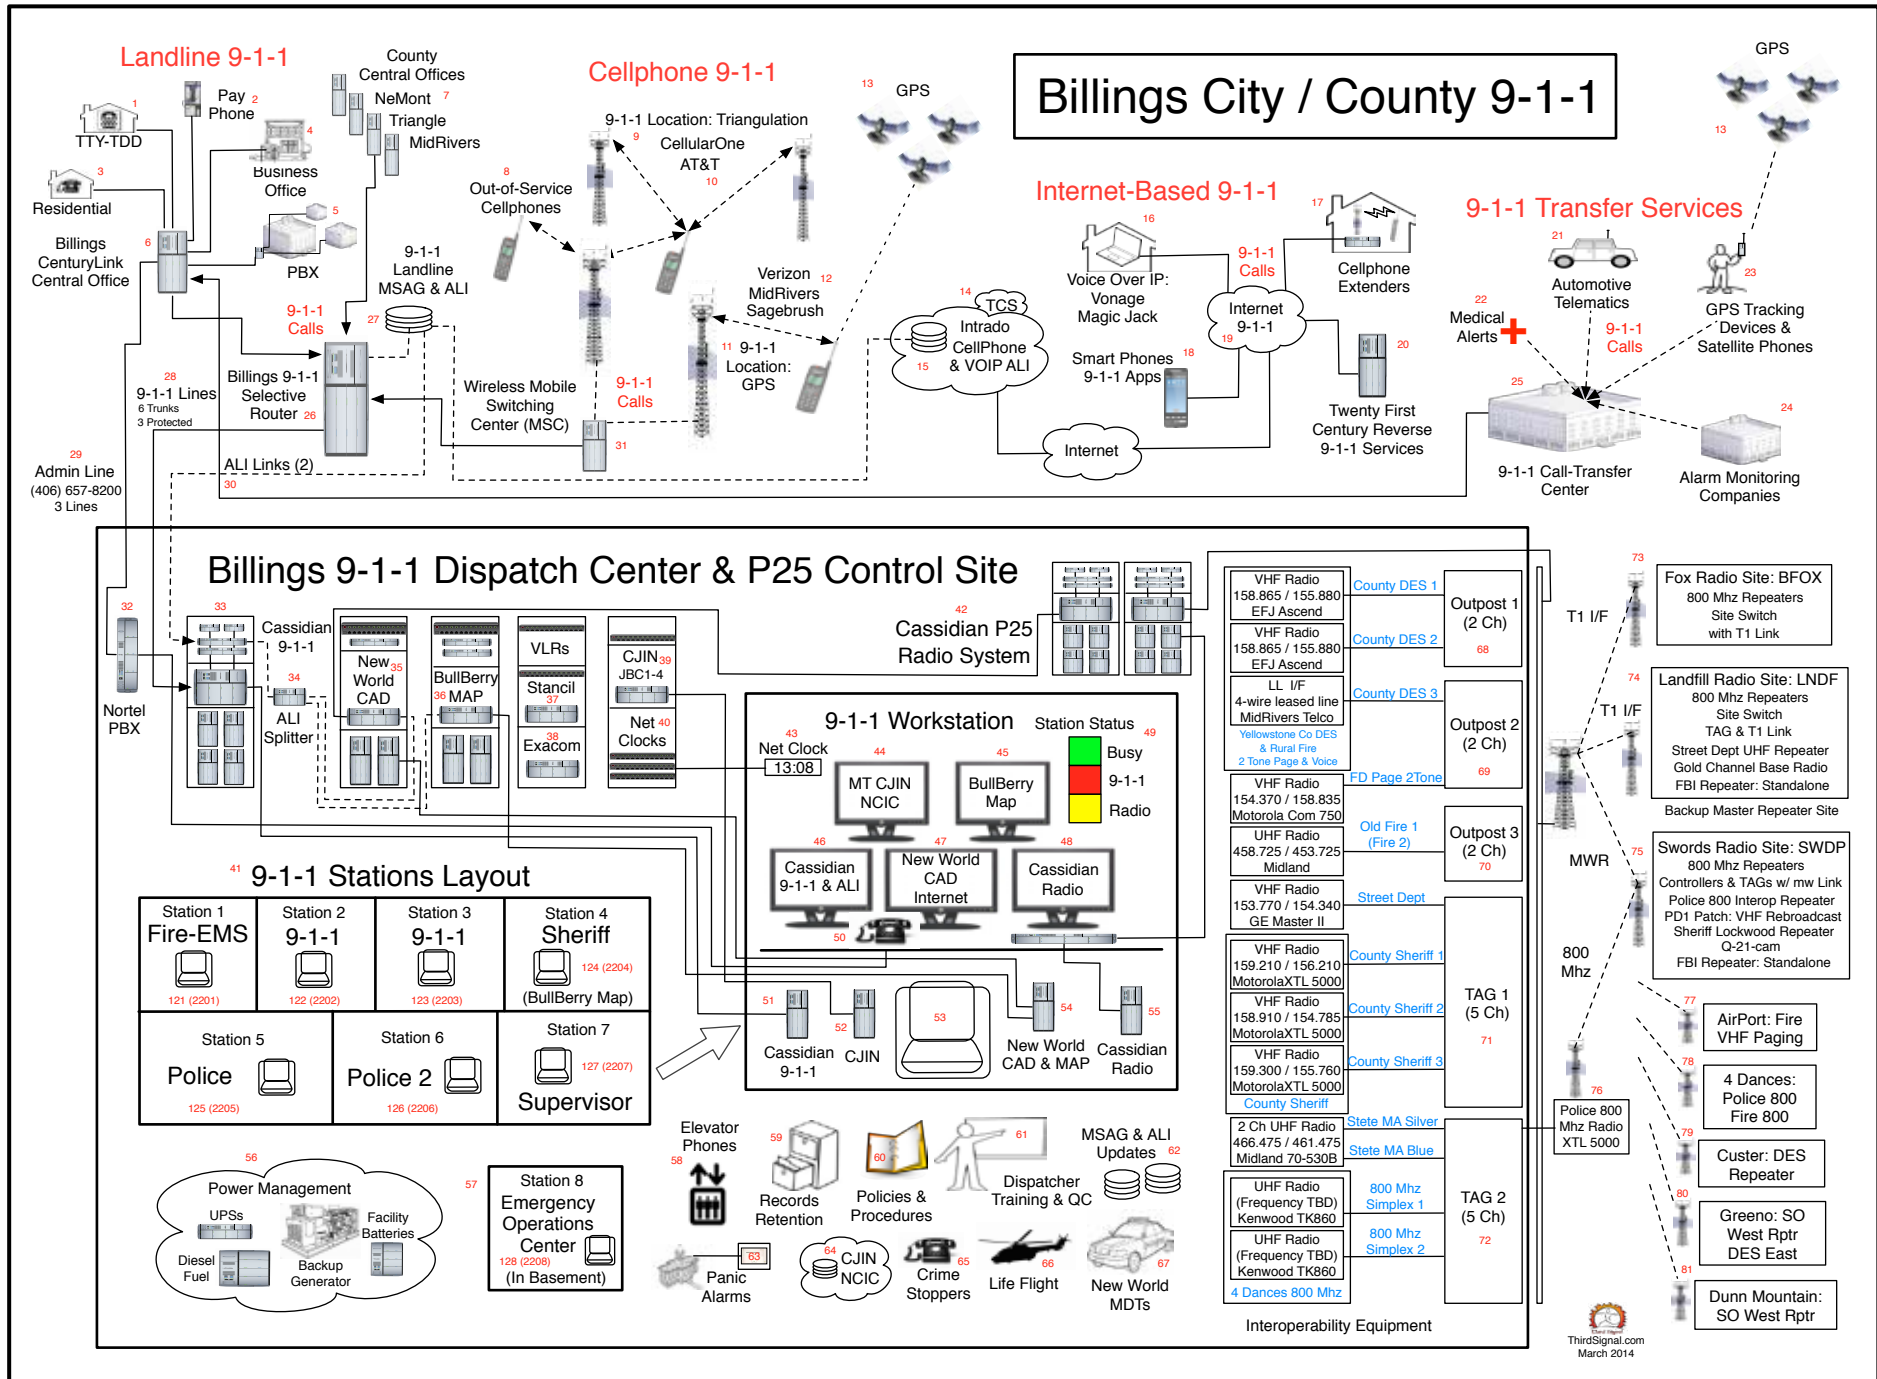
Billings City / County 9-1-1

Landline 9-1-1

1 TTY-TDD

Pay 2 Phone

County Central Offices
NeMont 7
Triangle
MidRivers

4 Business Office

3 Residential

5 PBX

6 Billings CenturyLink Central Office

9-1-1 Calls

9-1-1 Landline MSAG & ALI

27

28 9-1-1 Lines
6 Trunks
3 Protected

Billings 9-1-1 Selective Router 26

ALI Links (2)
30

29 Admin Line
(406) 657-8200
3 Lines

Cellphone 9-1-1

9-1-1 Location: Triangulation
9 CellularOne
AT&T
10

8 Out-of-Service Cellphones

13 GPS

Verizon 12
MidRivers
Sagebrush

11 9-1-1 Location: GPS

9-1-1 Calls

Wireless Mobile Switching Center (MSC)
31

Internet-Based 9-1-1

16 Voice Over IP: Vonage Magic Jack

17 Cellphone Extenders

9-1-1 Calls

Internet 9-1-1
19

14 TCS
Intrado CellPhone & VOIP ALI
15

Smart Phones 18
9-1-1 Apps

20 Twenty First Century Reverse 9-1-1 Services

Internet

9-1-1 Transfer Services

GPS
13

21 Automotive Telematics

22 Medical Alerts

23 GPS Tracking Devices & Satellite Phones

9-1-1 Calls

25 9-1-1 Call-Transfer Center

24 Alarm Monitoring Companies

Billings 9-1-1 Dispatch Center & P25 Control Site

32 Nortel PBX

33 Cassidian 9-1-1

34 ALI Splitter

New 35 World CAD

BullBerry 36 MAP

VLRs
Stancil 37
38 Exacom

CJIN 39 JBC1-4
Net 40 Clocks

42 Cassidian P25 Radio System

9-1-1 Workstation
43 Net Clock 13:08
44 MT CJIN NCIC
45 BullBerry Map
Station Status 49
Busy
9-1-1
Radio
46 Cassidian 9-1-1 & ALI
47 New World CAD Internet
48 Cassidian Radio
50

51 Cassidian 9-1-1
52 CJIN
53
54 New World CAD & MAP
55 Cassidian Radio

41 9-1-1 Stations Layout

| Station 1 Fire-EMS 121 (2201) | Station 2 9-1-1 122 (2202) | Station 3 9-1-1 123 (2203) | Station 4 Sheriff 124 (2204) (BullBerry Map) |
|---|---|---|---|
| Station 5 Police 125 (2205) | Station 6 Police 2 126 (2206) | Station 7 127 (2207) Supervisor | |

56 Power Management
UPSs
Facility Batteries
Diesel Fuel
Backup Generator

57 Station 8 Emergency Operations Center 128 (2208) (In Basement)

58 Elevator Phones
59 Records Retention
60 Policies & Procedures
61 Dispatcher Training & QC
MSAG & ALI Updates 62
63 Panic Alarms
64 CJIN NCIC
65 Crime Stoppers
66 Life Flight
67 New World MDTs

VHF Radio 158.865 / 155.880 EFJ Ascend — County DES 1
VHF Radio 158.865 / 155.880 EFJ Ascend — County DES 2
LL I/F 4-wire leased line MidRivers Telco — County DES 3
Yellowstone Co DES & Rural Fire 2 Tone Page & Voice
Outpost 1 (2 Ch) 68
Outpost 2 (2 Ch) 69
VHF Radio 154.370 / 158.835 Motorola Com 750 — FD Page 2Tone
UHF Radio 458.725 / 453.725 Midland — Old Fire 1 (Fire 2)
Outpost 3 (2 Ch) 70
VHF Radio 153.770 / 154.340 GE Master II — Street Dept
VHF Radio 159.210 / 156.210 MotorolaXTL 5000 — County Sheriff 1
VHF Radio 158.910 / 154.785 MotorolaXTL 5000 — County Sheriff 2
VHF Radio 159.300 / 155.760 MotorolaXTL 5000 — County Sheriff 3
County Sheriff
TAG 1 (5 Ch) 71
2 Ch UHF Radio 466.475 / 461.475 Midland 70-530B — Stete MA Silver, Stete MA Blue
UHF Radio (Frequency TBD) Kenwood TKB60 — 800 Mhz Simplex 1
UHF Radio (Frequency TBD) Kenwood TK860 — 800 Mhz Simplex 2
4 Dances 800 Mhz
TAG 2 (5 Ch) 72
Interoperability Equipment

T1 I/F
T1 I/F
MWR
800 Mhz

73 Fox Radio Site: BFOX
800 Mhz Repeaters
Site Switch
with T1 Link

74 Landfill Radio Site: LNDF
800 Mhz Repeaters
Site Switch
TAG & T1 Link
Street Dept UHF Repeater
Gold Channel Base Radio
FBI Repeater: Standalone
Backup Master Repeater Site

75 Swords Radio Site: SWDP
800 Mhz Repeaters
Controllers & TAGs w/ mw Link
Police 800 Interop Repeater
PD1 Patch: VHF Rebroadcast
Sheriff Lockwood Repeater
Q-21-cam
FBI Repeater: Standalone

76 Police 800 Mhz Radio XTL 5000

77 AirPort: Fire VHF Paging
78 4 Dances: Police 800 Fire 800
79 Custer: DES Repeater
80 Greeno: SO West Rptr DES East
81 Dunn Mountain: SO West Rptr

ThirdSignal.com
March 2014